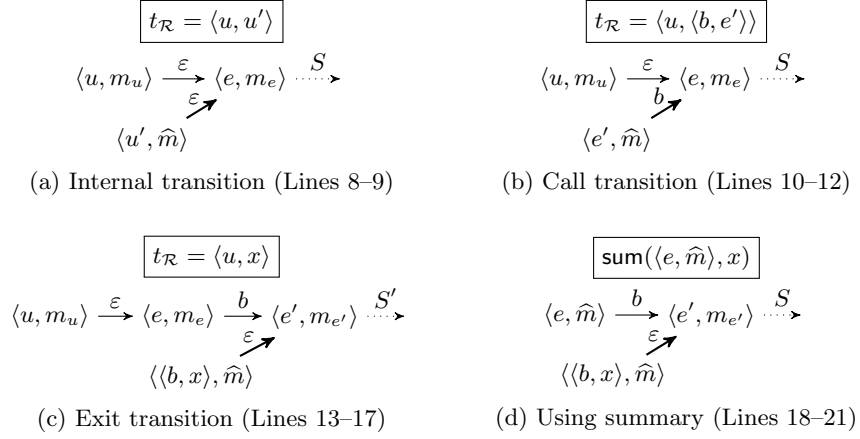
$t_{\mathcal{R}} = \langle u, u' \rangle$

$\langle u, m_u \rangle \xrightarrow{\varepsilon} \langle e, m_e \rangle \overset{S}{\dashrightarrow}$

$\varepsilon$

$\langle u', \widehat{m} \rangle$

(a) Internal transition (Lines 8–9)

$t_{\mathcal{R}} = \langle u, \langle b, e' \rangle \rangle$

$\langle u, m_u \rangle \xrightarrow{\varepsilon} \langle e, m_e \rangle \overset{S}{\dashrightarrow}$

$b$

$\langle e', \widehat{m} \rangle$

(b) Call transition (Lines 10–12)

$t_{\mathcal{R}} = \langle u, x \rangle$

$\langle u, m_u \rangle \xrightarrow{\varepsilon} \langle e, m_e \rangle \xrightarrow{b} \langle e', m_{e'} \rangle \overset{S'}{\dashrightarrow}$

$\varepsilon$

$\langle \langle b, x \rangle, \widehat{m} \rangle$

(c) Exit transition (Lines 13–17)

$\mathsf{sum}(\langle e, \widehat{m} \rangle, x)$

$\langle e, \widehat{m} \rangle \xrightarrow{b} \langle e', m_{e'} \rangle \overset{S}{\dashrightarrow}$

$\varepsilon$

$\langle \langle b, x \rangle, \widehat{m} \rangle$

(d) Using summary (Lines 18–21)